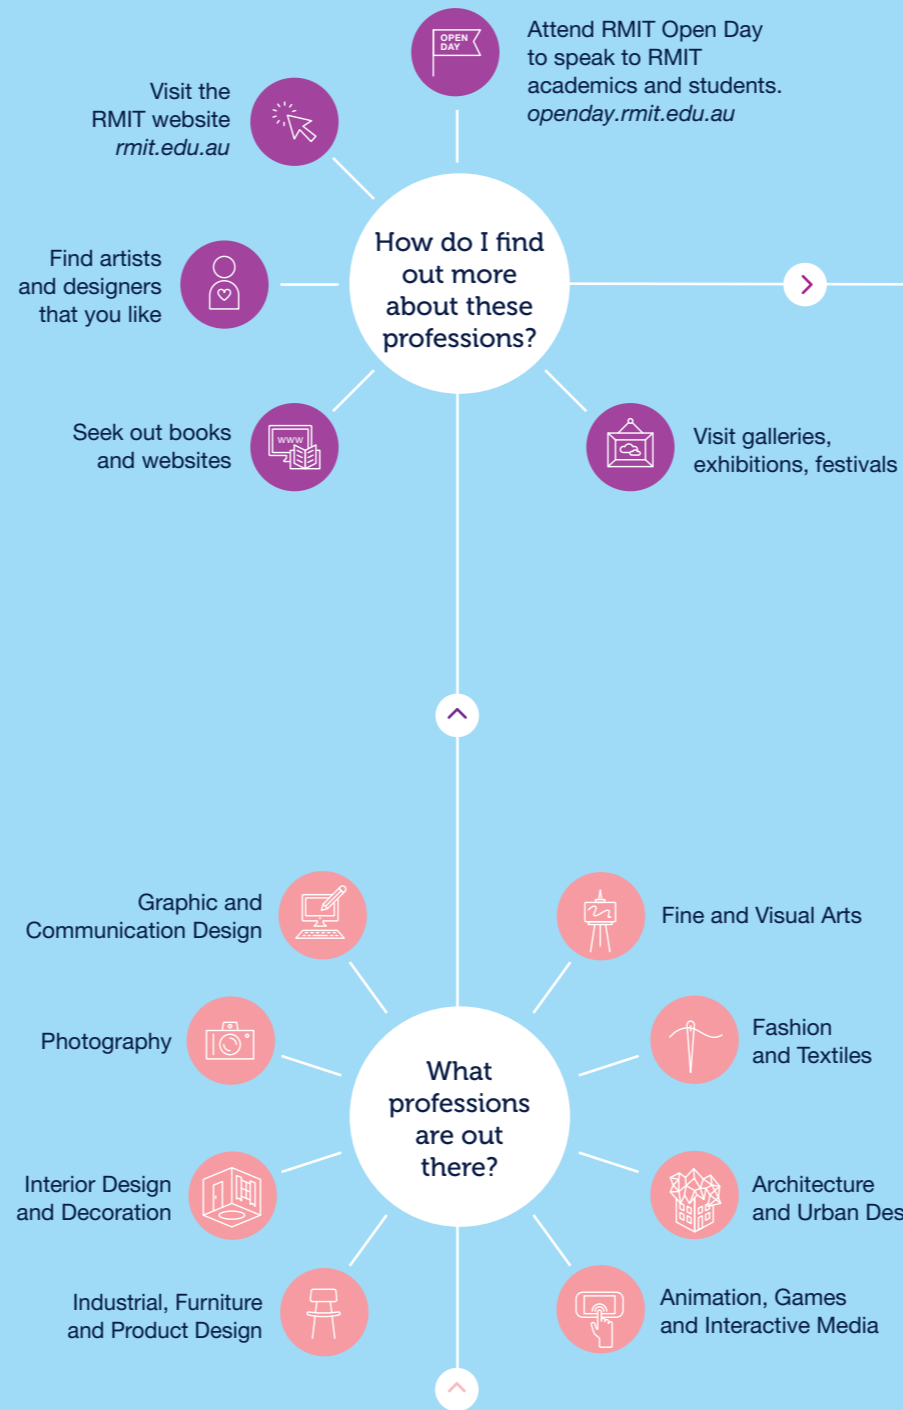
OPEN DAY

Attend RMIT Open Day to speak to RMIT academics and students.
*openday.rmit.edu.au*

Visit the RMIT website
*rmit.edu.au*

How do I find out more about these professions?

Find artists and designers that you like

Seek out books and websites

WWW

Visit galleries, exhibitions, festivals

Graphic and Communication Design

Fine and Visual Arts

Photography

What professions are out there?

Fashion and Textiles

Interior Design and Decoration

Architecture and Urban Des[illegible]

Industrial, Furniture and Product Design

Animation, Games and Interactive Media